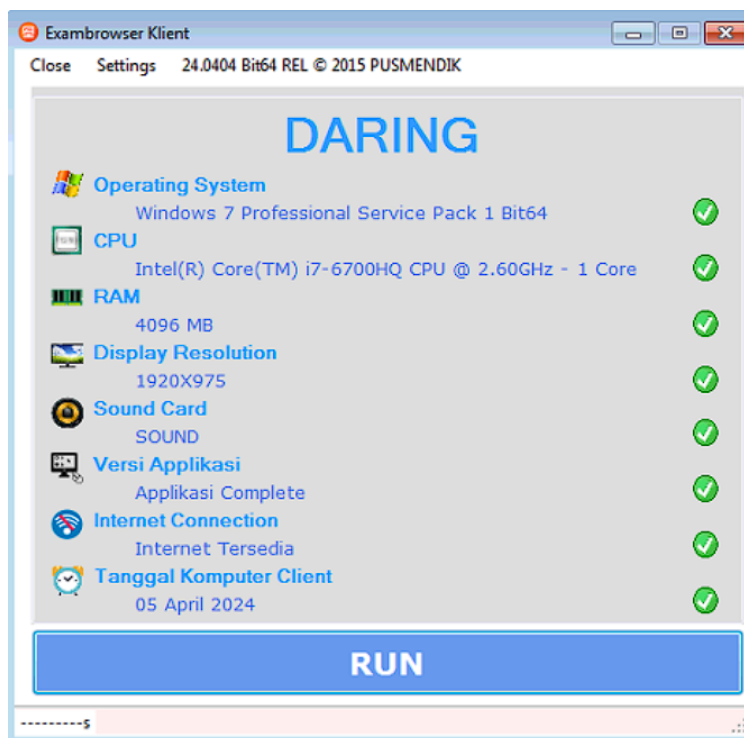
Exambrowser Klient

Close Settings 24.0404 Bit64 REL © 2015 PUSMENDIK

DARING

Operating System
Windows 7 Professional Service Pack 1 Bit64

CPU
Intel(R) Core(TM) i7-6700HQ CPU @ 2.60GHz - 1 Core

RAM
4096 MB

Display Resolution
1920X975

Sound Card
SOUND

Versi Applikasi
Applikasi Complete

Internet Connection
Internet Tersedia

Tanggal Komputer Client
05 April 2024

RUN

---------$